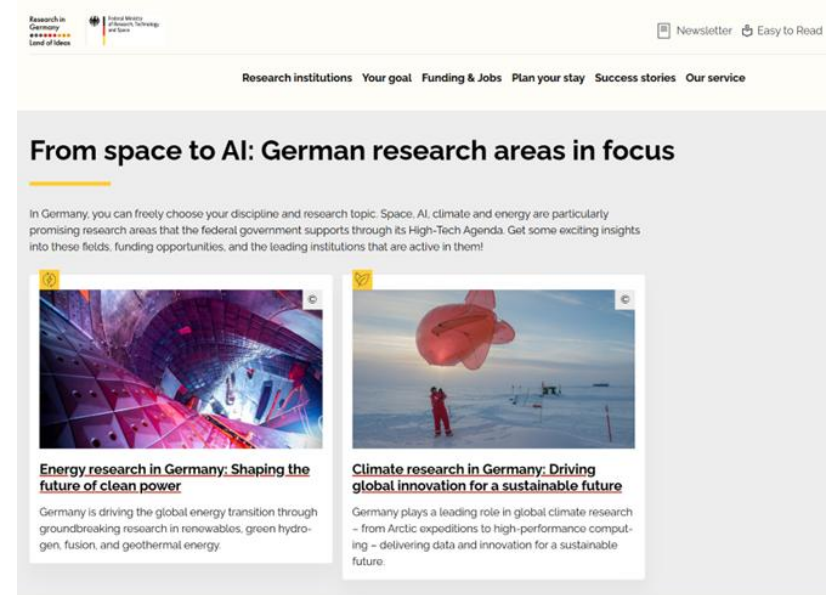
Research in Germany Land of Ideas

Federal Ministry of Research, Technology and Space

Newsletter Easy to Read

Research institutions Your goal Funding & Jobs Plan your stay Success stories Our service

From space to AI: German research areas in focus

In Germany, you can freely choose your discipline and research topic. Space, AI, climate and energy are particularly promising research areas that the federal government supports through its High-Tech Agenda. Get some exciting insights into these fields, funding opportunities, and the leading institutions that are active in them!

©

Energy research in Germany: Shaping the future of clean power

Germany is driving the global energy transition through groundbreaking research in renewables, green hydrogen, fusion, and geothermal energy.

©

Climate research in Germany: Driving global innovation for a sustainable future

Germany plays a leading role in global climate research – from Arctic expeditions to high-performance computing – delivering data and innovation for a sustainable future.